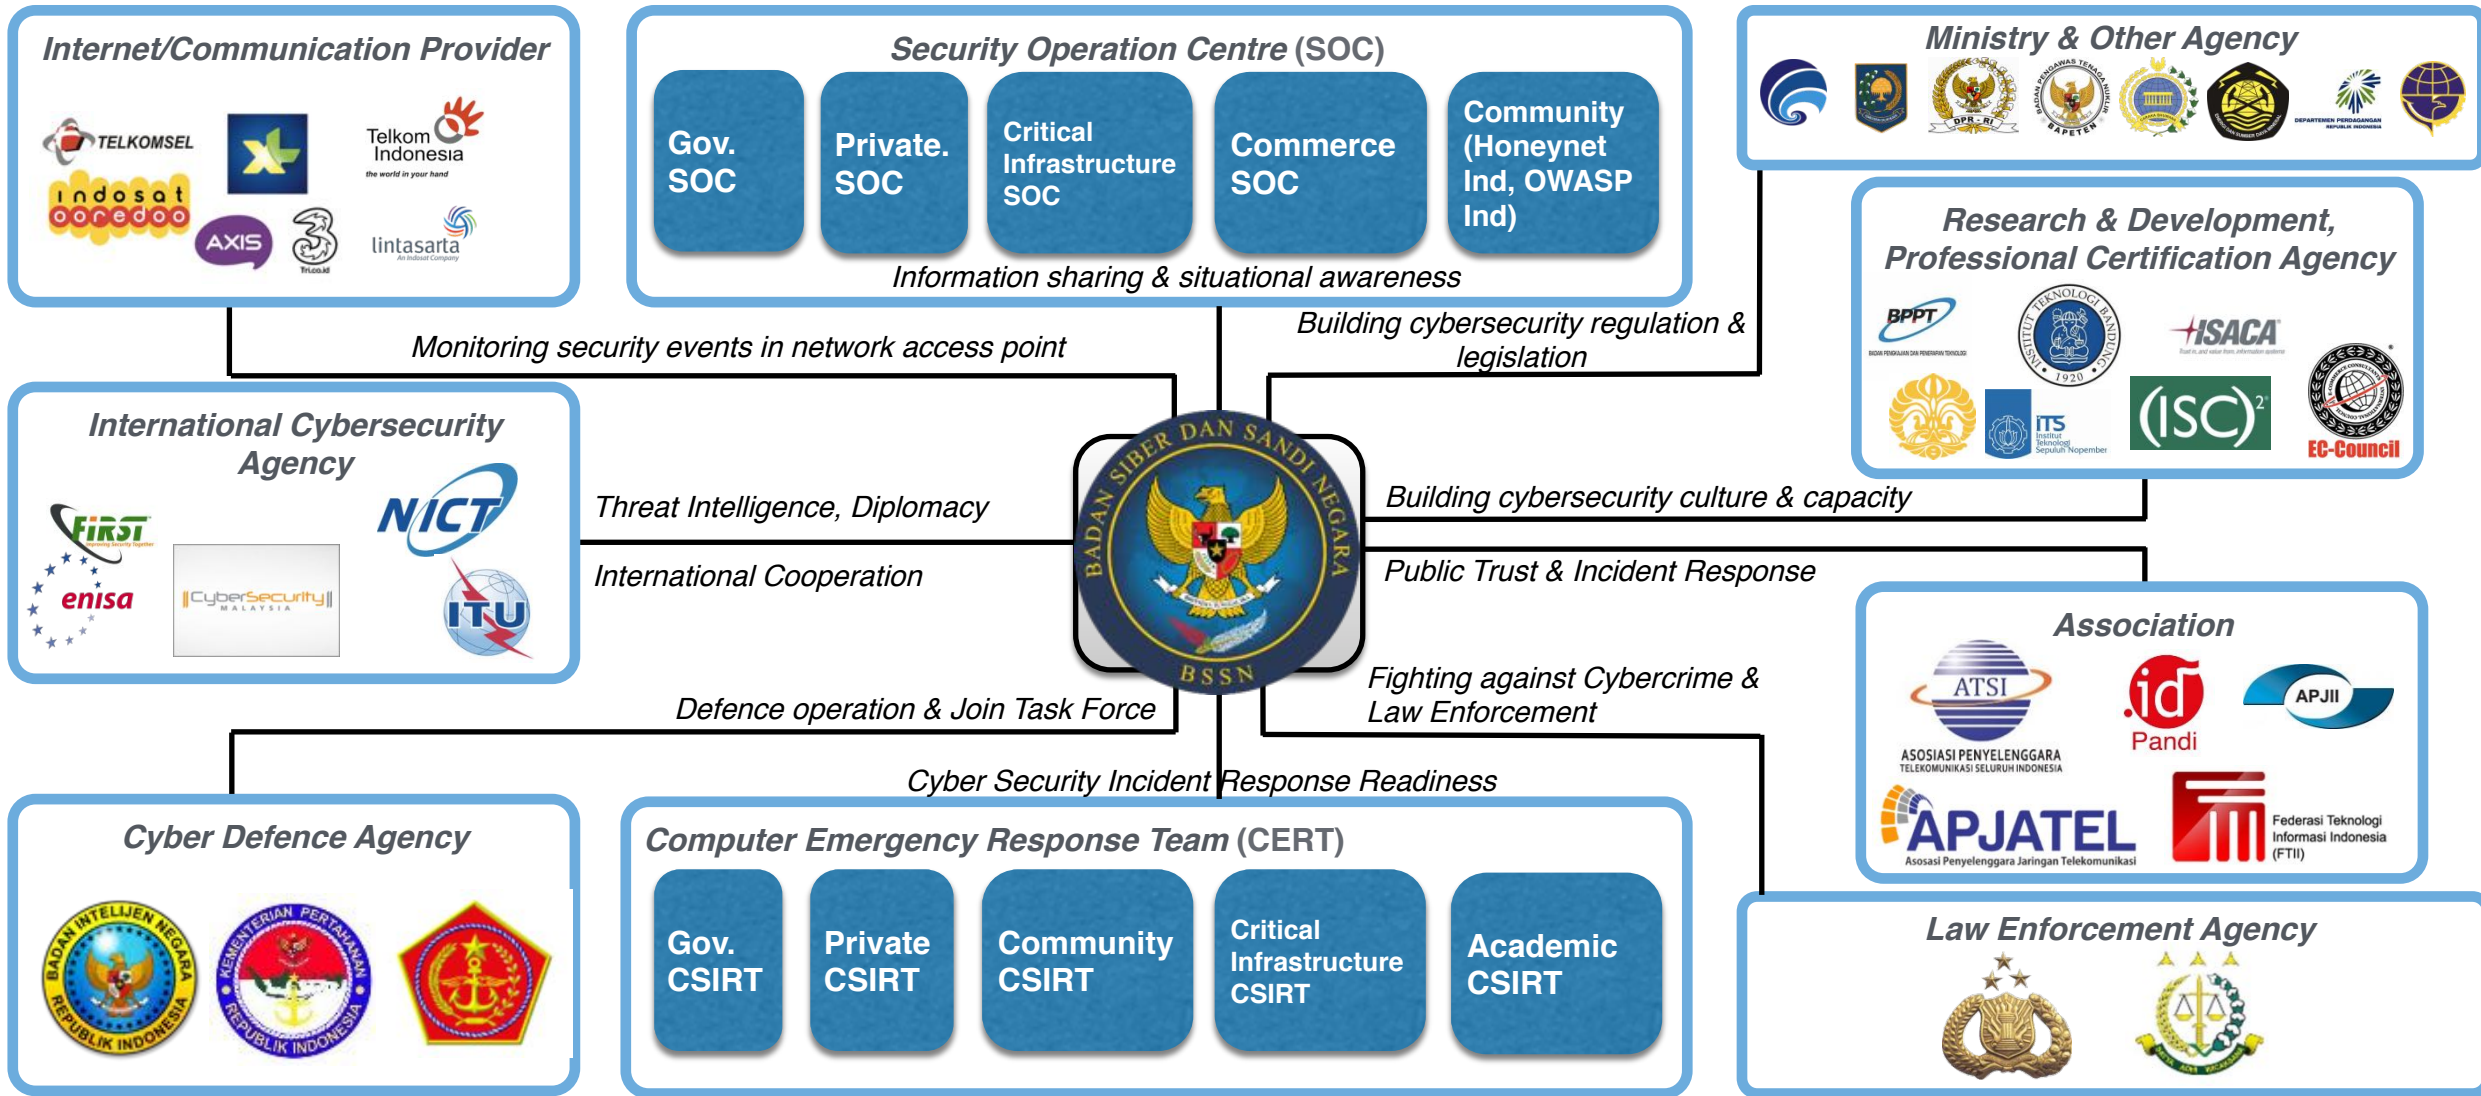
Internet/Communication Provider

TELKOMSEL
Telkom Indonesia
the world in your hand
indosat ooredoo
AXIS
Tri.co.id
lintasarta
An Indosat Company

Security Operation Centre (SOC)

Gov. SOC
Private. SOC
Critical Infrastructure SOC
Commerce SOC
Community (Honeynet Ind, OWASP Ind)

Information sharing & situational awareness

Ministry & Other Agency

DPR - RI
BAPETEN
DEPARTEMEN PERDAGANGAN REPUBLIK INDONESIA

Research & Development, Professional Certification Agency

BPPT
INSTITUT TEKNOLOGI BANDUNG 1920
ISACA
ITS Institut Teknologi Sepuluh Nopember
(ISC)$^2$
EC-Council

Monitoring security events in network access point

Building cybersecurity regulation & legislation

International Cybersecurity Agency

FIRST
NICT
enisa
CyberSecurity MALAYSIA
ITU

Threat Intelligence, Diplomacy

International Cooperation

BADAN SIBER DAN SANDI NEGARA
BSSN

Building cybersecurity culture & capacity

Public Trust & Incident Response

Association

ATSI
ASOSIASI PENYELENGGARA TELEKOMUNIKASI SELURUH INDONESIA
id
Pandi
APJII
APJATEL
Asosiasi Penyelenggara Jaringan Telekomunikasi
Federasi Teknologi Informasi Indonesia (FTII)

Fighting against Cybercrime & Law Enforcement

Defence operation & Join Task Force

Cyber Security Incident Response Readiness

Cyber Defence Agency

BADAN INTELIJEN NEGARA REPUBLIK INDONESIA
KEMENTERIAN PERTAHANAN REPUBLIK INDONESIA

Computer Emergency Response Team (CERT)

Gov. CSIRT
Private CSIRT
Community CSIRT
Critical Infrastructure CSIRT
Academic CSIRT

Law Enforcement Agency